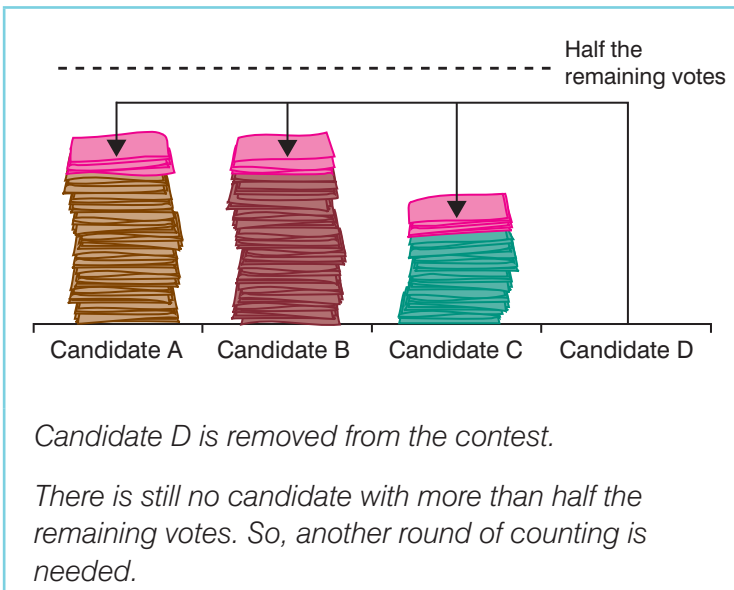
Half the remaining votes

Candidate A

Candidate B

Candidate C

Candidate D

*Candidate D is removed from the contest.*

*There is still no candidate with more than half the remaining votes. So, another round of counting is needed.*